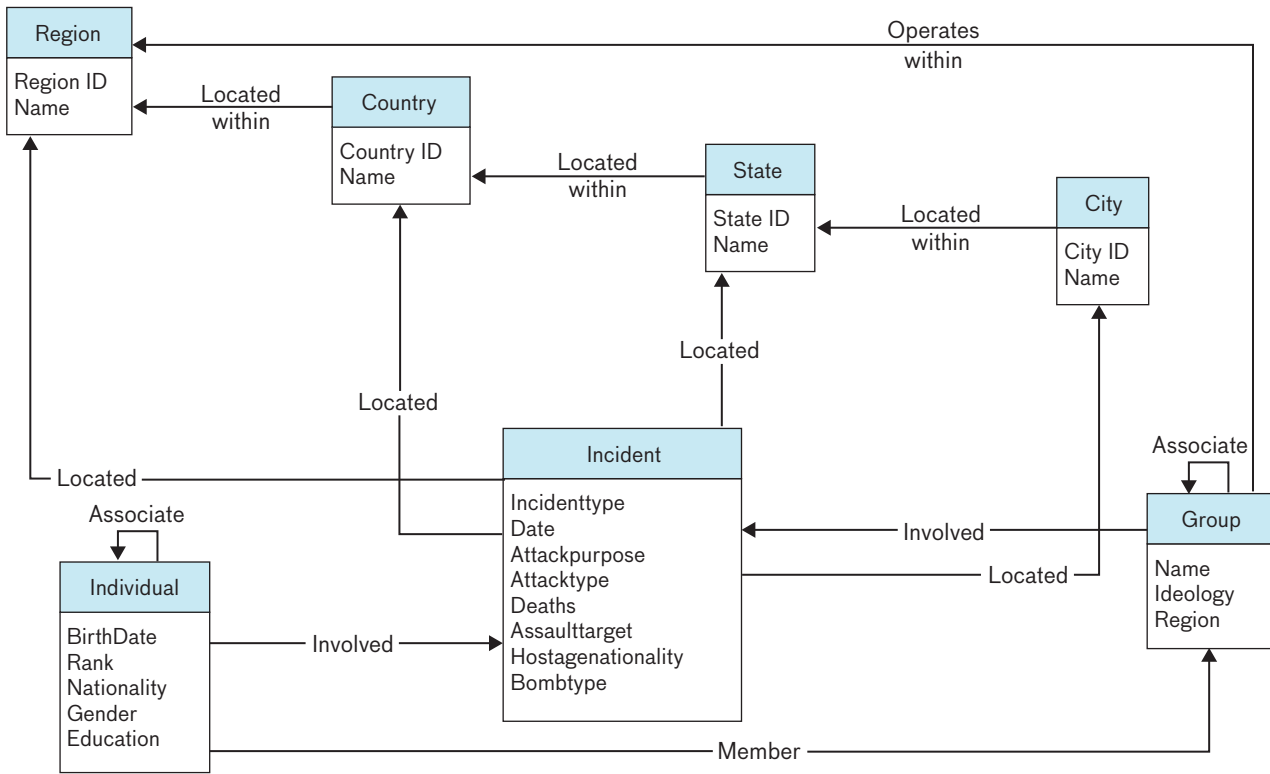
Region
Region ID
Name

Operates within

Located within

Country
Country ID
Name

Located within

State
State ID
Name

Located within

City
City ID
Name

Located

Located

Associate

Located

Incident
Incidenttype
Date
Attackpurpose
Attacktype
Deaths
Assaulttarget
Hostagenationality
Bombtype

Associate

Involved

Group
Name
Ideology
Region

Located

Individual
BirthDate
Rank
Nationality
Gender
Education

Involved

Member